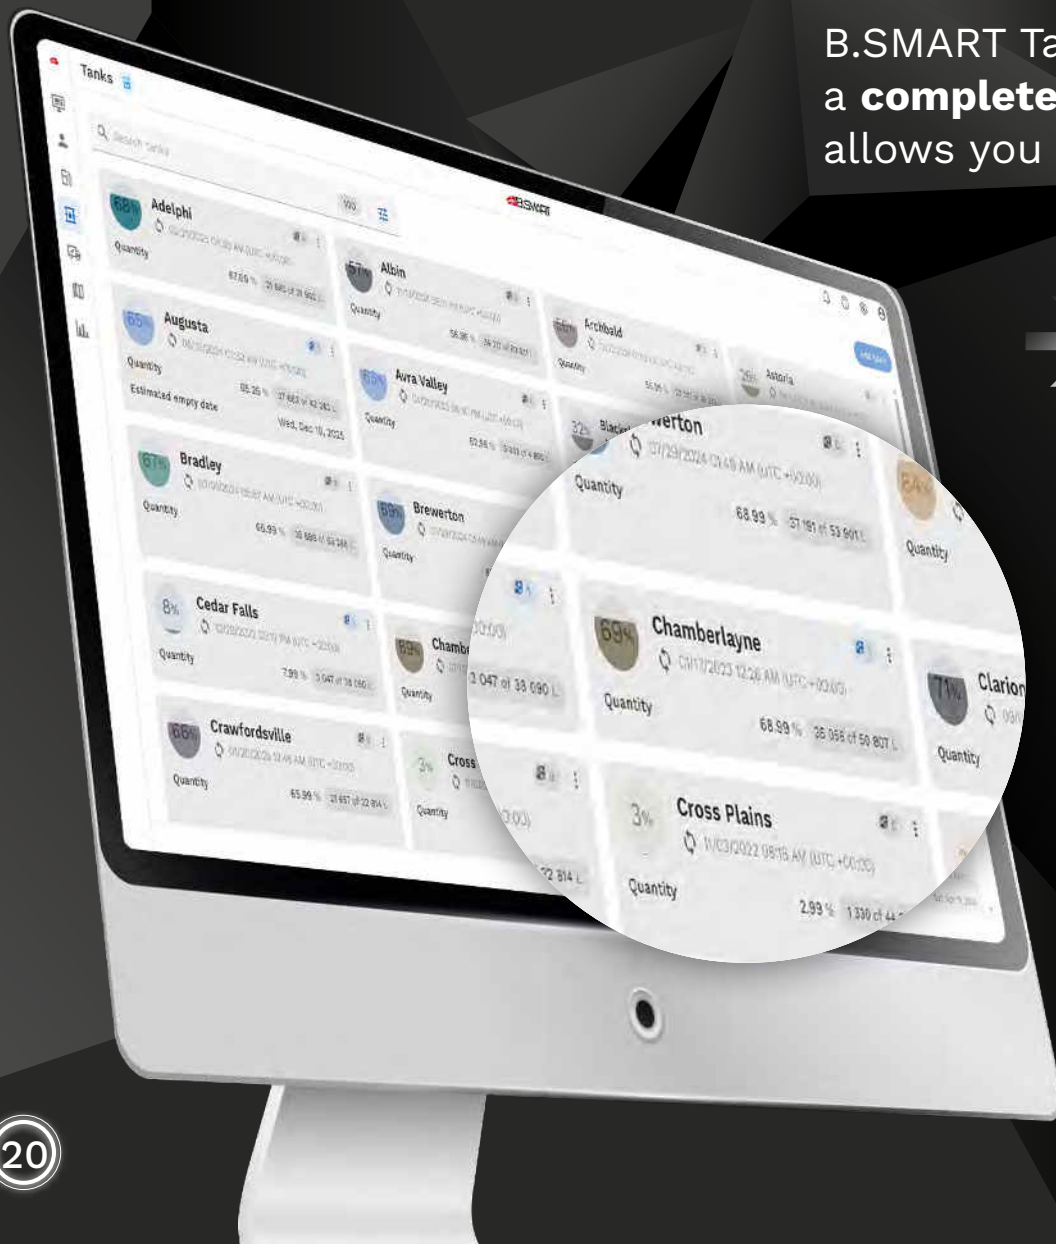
B.SMART Ta
a **complete**
allows you

Tanks

Search tanks

B.SMART

68% Adelphi
Quantity
67.09 %

57% Albin
Quantity
56.36 %

Archbald
Quantity

Astoria

65% Augusta
Quantity
Estimated empty date
65.26 %
Wed, Dec 10, 2025

63% Avra Valley
Quantity
62.56 %

32% Black

67% Bradley
Quantity
65.99 %

68% Brewerton
Quantity

8% Cedar Falls
Quantity
7.99 %

69% Chamb
Quantity

66% Crawfordsville
Quantity
65.99 %

3% Cross
Quantity

werton
07/29/2024 01:49 AM (UTC +00:00)
Quantity
68.99 % 37 191 of 53 901 L

64%
Quantity

00:00)
3 047 of 38 090 L

69% Chamberlayne
01/17/2023 12:26 AM (UTC +00:00)
Quantity
68.99 % 36 058 of 50 807 L

71% Clarion
Quantity

3% Cross Plains
11/03/2022 09:16 AM (UTC +00:00)
Quantity
2.99 % 1 330 of 44

00:00)
2 814 L

20